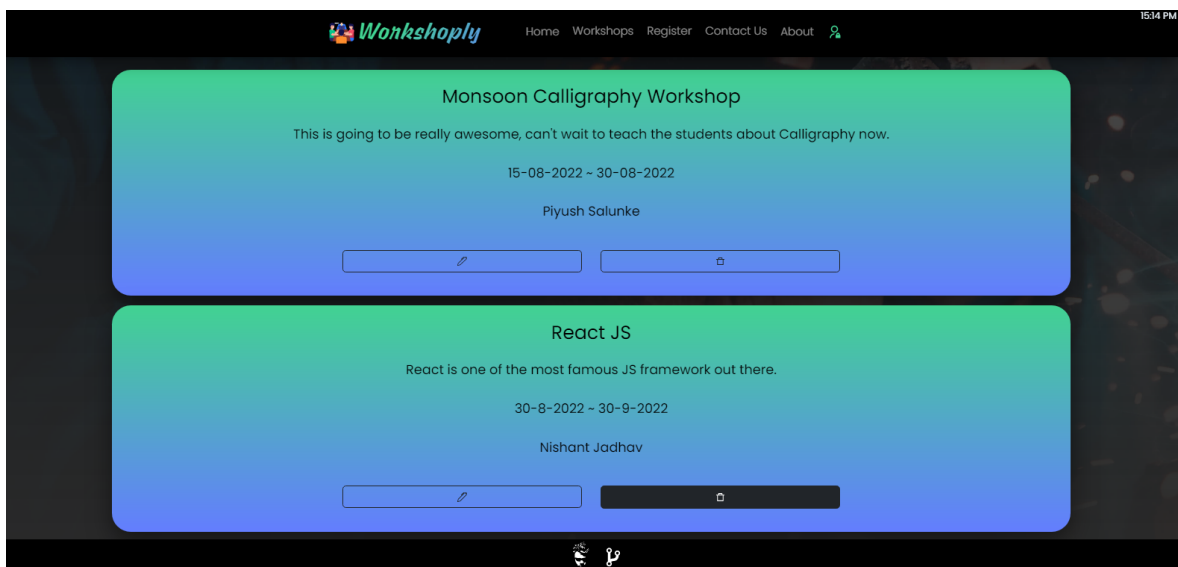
15:14 PM

Workshoply

Home Workshops Register Contact Us About

Monsoon Calligraphy Workshop

This is going to be really awesome, can't wait to teach the students about Calligraphy now.

15-08-2022 ~ 30-08-2022

Piyush Salunke

React JS

React is one of the most famous JS framework out there.

30-8-2022 ~ 30-9-2022

Nishant Jadhav